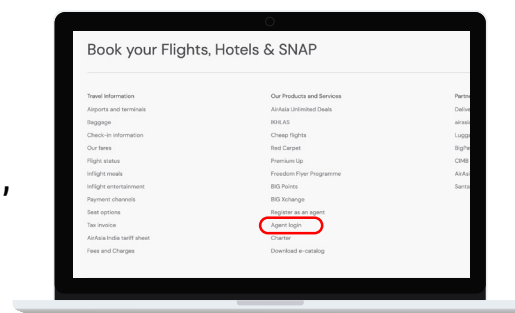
Book your Flights, Hotels & SNAP

Travel Information
Airports and terminals
Baggage
Check-in information
Our fares
Flight status
Inflight meals
Inflight entertainment
Payment channels
Seat options
Tax invoice
AirAsia India tariff sheet
Fees and Charges

Our Products and Services
AirAsia Unlimited Deals
IKHLAS
Cheap flights
Red Carpet
Premium Up
Freedom Flyer Programme
BIG Points
BIG Xchange
Register as an agent
Agent login
Charter
Download e-catalog

Partn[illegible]
Delive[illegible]
airasi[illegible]
Lugga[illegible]
BigPa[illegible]
CIMB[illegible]
AirAs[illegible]
Santa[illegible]